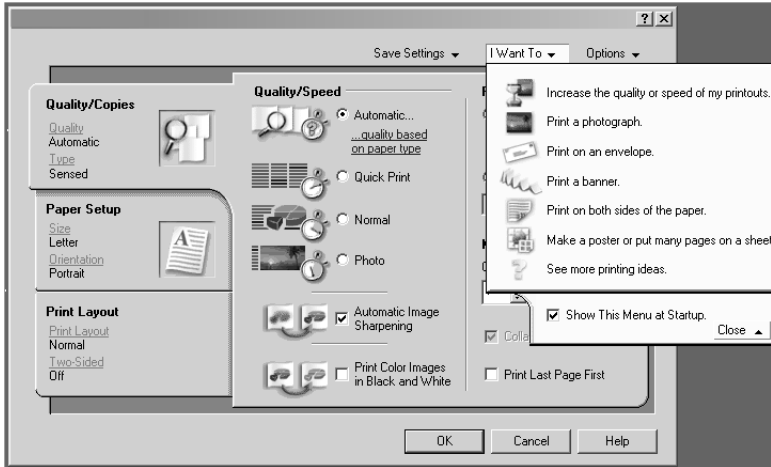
? X

Save Settings ▾ I Want To ▾ Options ▾

Quality/Copies
Quality
Automatic
Type
Sensed

Paper Setup
Size
Letter
Orientation
Portrait

Print Layout
Print Layout
Normal
Two-Sided
Off

Quality/Speed
Automatic...
...quality based on paper type
Quick Print
Normal
Photo
Automatic Image Sharpening
Print Color Images in Black and White

Increase the quality or speed of my printouts.
Print a photograph.
Print on an envelope.
Print a banner.
Print on both sides of the paper.
Make a poster or put many pages on a sheet
See more printing ideas.
Show This Menu at Startup.
Close ▴

Colla
Print Last Page First

OK Cancel Help